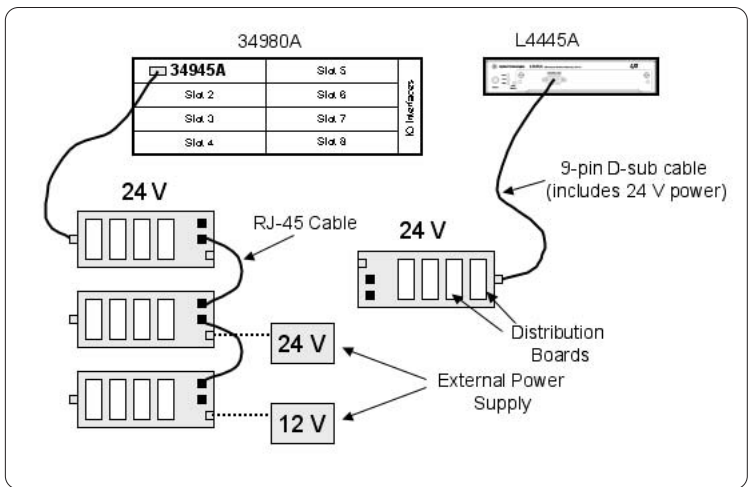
34980A

| 34945A | Slot 5 |
|---|---|
| Slot 2 | Slot 6 |
| Slot 3 | Slot 7 |
| Slot 4 | Slot 8 |

IO Interfaces

L4445A

24 V

RJ-45 Cable

9-pin D-sub cable (includes 24 V power)

24 V

Distribution Boards

24 V

External Power Supply

12 V